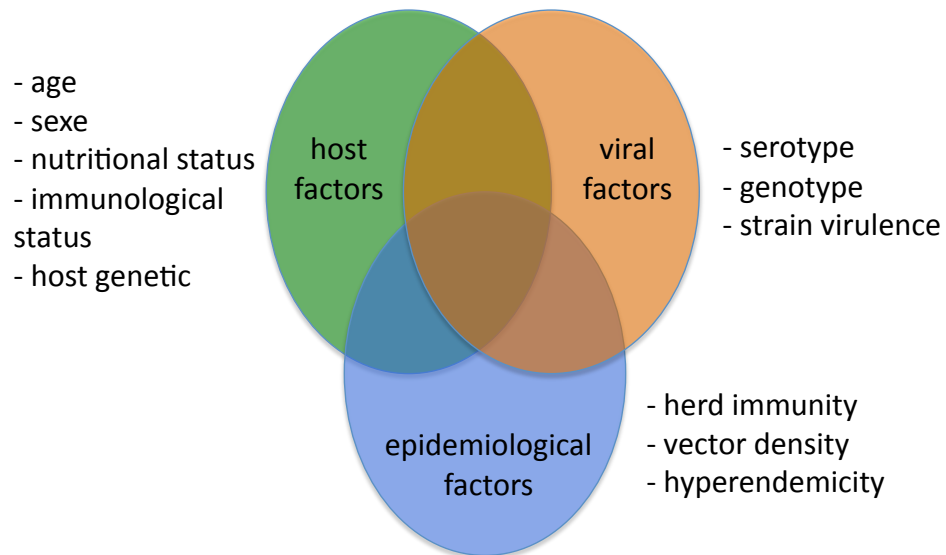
- age
- sexe
- nutritional status
- immunological status
- host genetic

host factors

viral factors

- serotype
- genotype
- strain virulence

epidemiological factors

- herd immunity
- vector density
- hyperendemicity